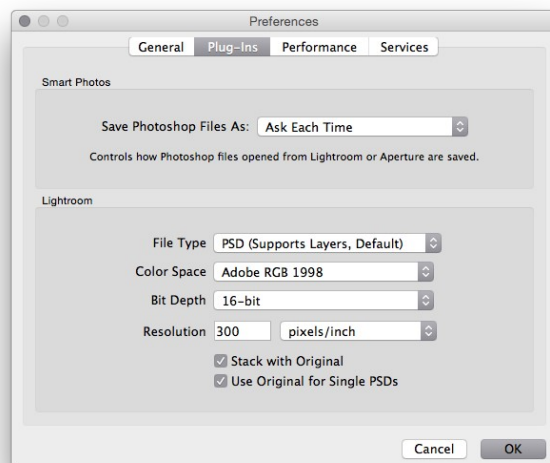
Preferences

General Plug-Ins Performance Services

Smart Photos

Save Photoshop Files As: Ask Each Time

Controls how Photoshop files opened from Lightroom or Aperture are saved.

Lightroom

File Type PSD (Supports Layers, Default)

Color Space Adobe RGB 1998

Bit Depth 16-bit

Resolution 300 pixels/inch

Stack with Original

Use Original for Single PSDs

Cancel OK